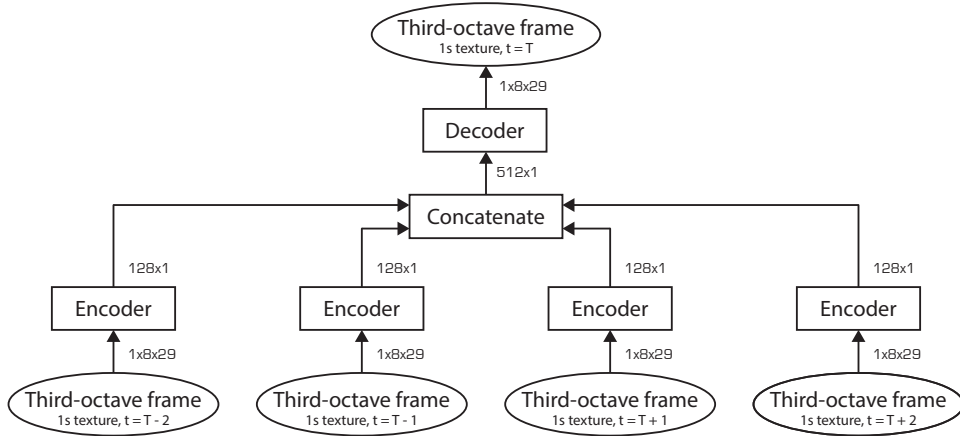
Third-octave frame
1s texture, t = T

1x8x29

Decoder

512x1

Concatenate

128x1

128x1

128x1

128x1

Encoder

Encoder

Encoder

Encoder

1x8x29

1x8x29

1x8x29

1x8x29

Third-octave frame
1s texture, t = T - 2

Third-octave frame
1s texture, t = T - 1

Third-octave frame
1s texture, t = T + 1

Third-octave frame
1s texture, t = T + 2